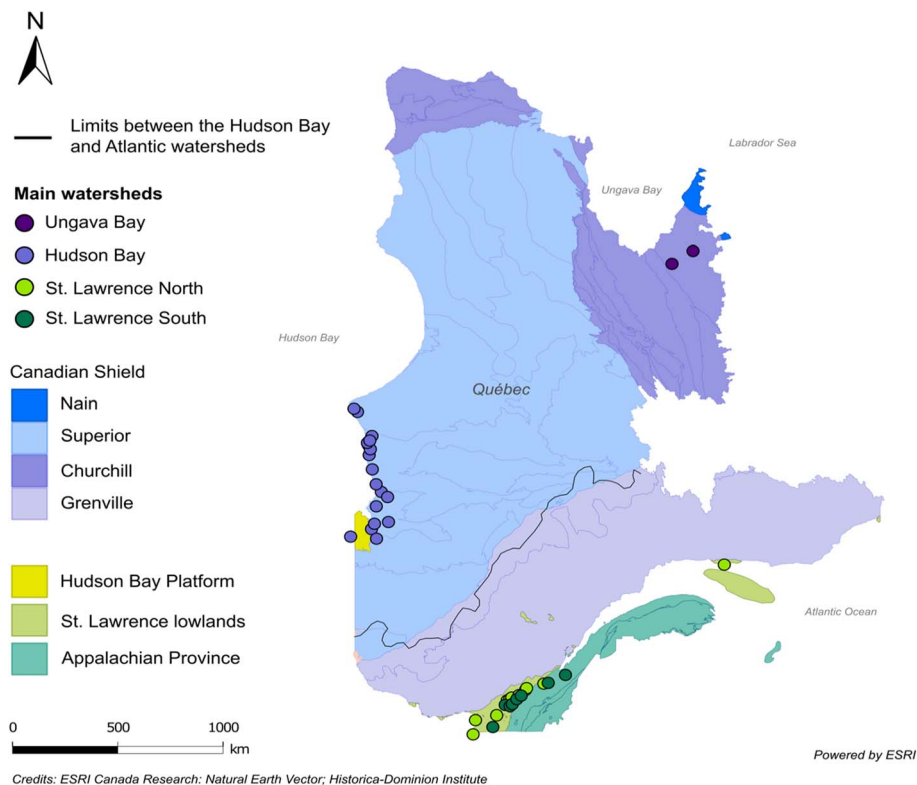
N

Limits between the Hudson Bay and Atlantic watersheds

Main watersheds
Ungava Bay
Hudson Bay
St. Lawrence North
St. Lawrence South

Canadian Shield
Nain
Superior
Churchill
Grenville

Hudson Bay Platform
St. Lawrence lowlands
Appalachian Province

0 500 1000 km

Labrador Sea
Ungava Bay
Hudson Bay
Québec
Atlantic Ocean

Powered by ESRI

Credits: ESRI Canada Research: Natural Earth Vector; Historica-Dominion Institute